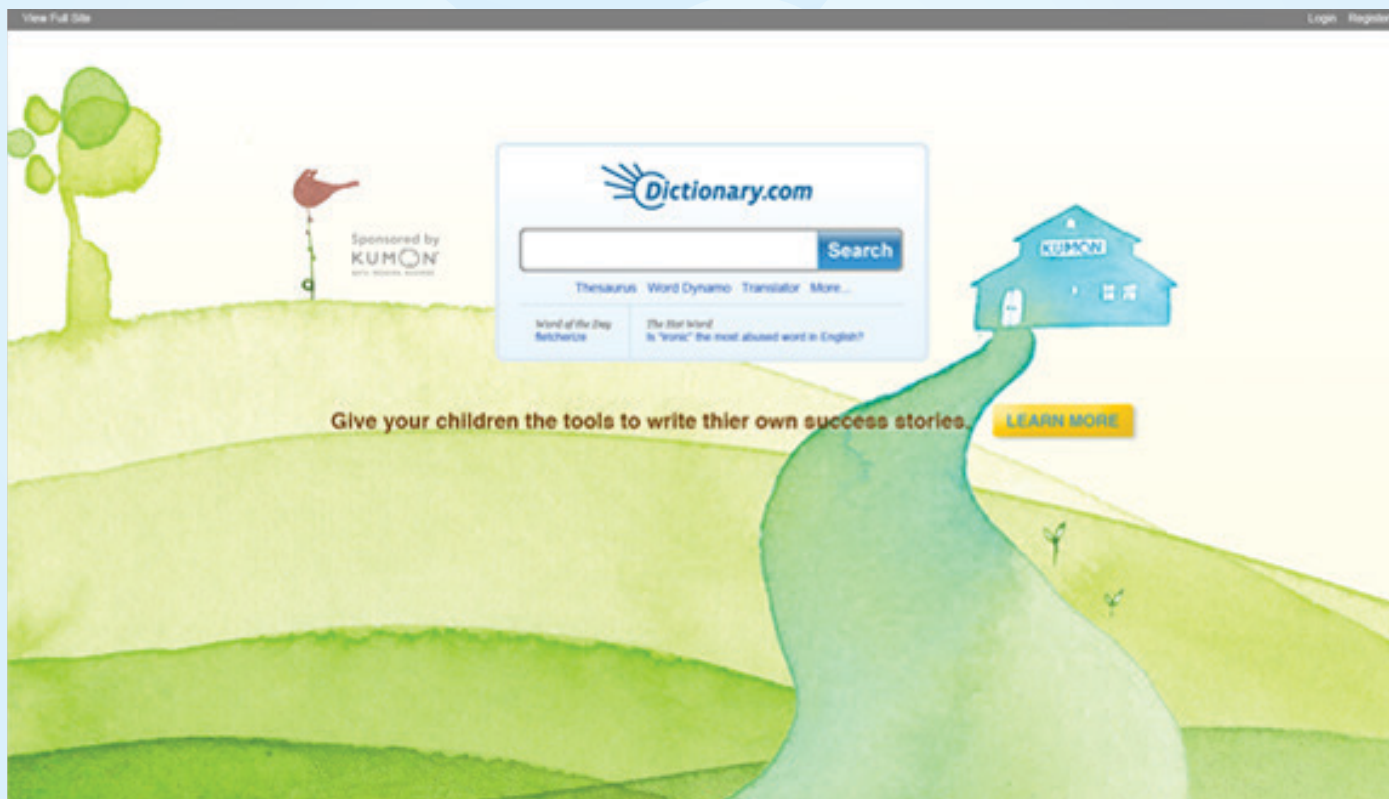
View Full Site

Login Register

Sponsored by KUMON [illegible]

Dictionary.com

Search

Thesaurus Word Dynamo Translator More...

Word of the Day fletcherize

The Hot Word Is "ironic" the most abused word in English?

KUMON

Give your children the tools to write thier own success stories.

LEARN MORE